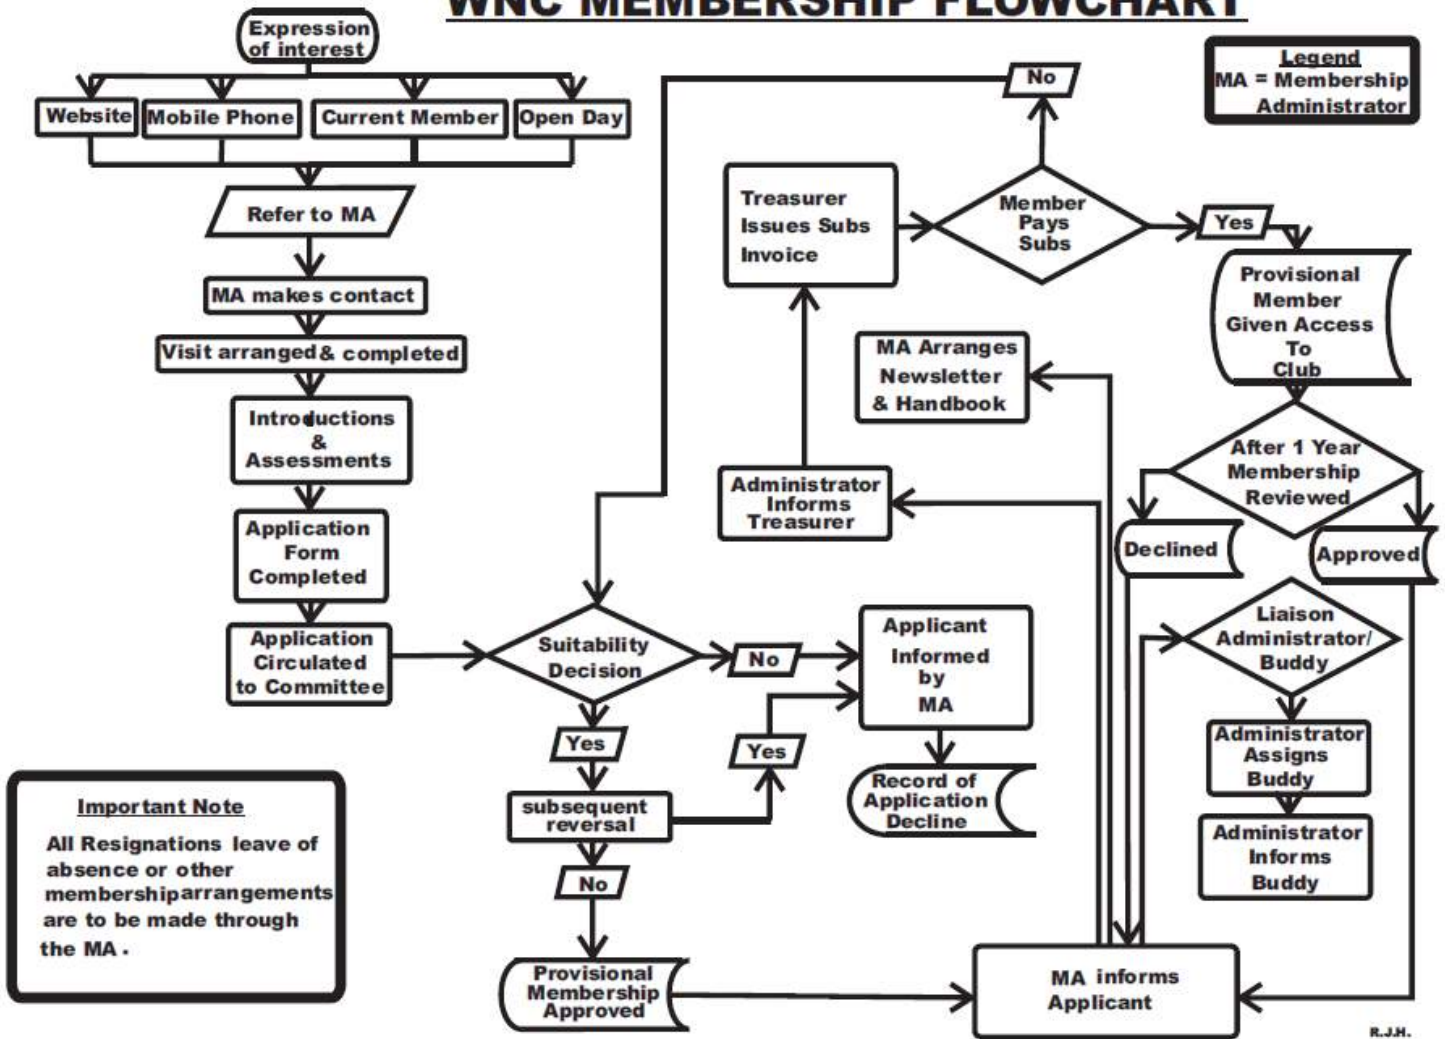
WNC MEMBERSHIP FLOWCHART

Legend
MA = Membership Administrator

Expression of interest

Website

Mobile Phone

Current Member

Open Day

Refer to MA

MA makes contact

Visit arranged & completed

Introductions & Assessments

Application Form Completed

Application Circulated to Committee

Suitability Decision

No

Applicant Informed by MA

Record of Application Decline

Yes

subsequent reversal

Yes

No

Provisional Membership Approved

MA informs Applicant

Administrator Informs Treasurer

Treasurer Issues Subs Invoice

Member Pays Subs

No

Yes

Provisional Member Given Access To Club

MA Arranges Newsletter & Handbook

After 1 Year Membership Reviewed

Declined

Approved

Liaison Administrator/ Buddy

Administrator Assigns Buddy

Administrator Informs Buddy

Important Note
All Resignations leave of absence or other membership arrangements are to be made through the MA.

R.J.H.